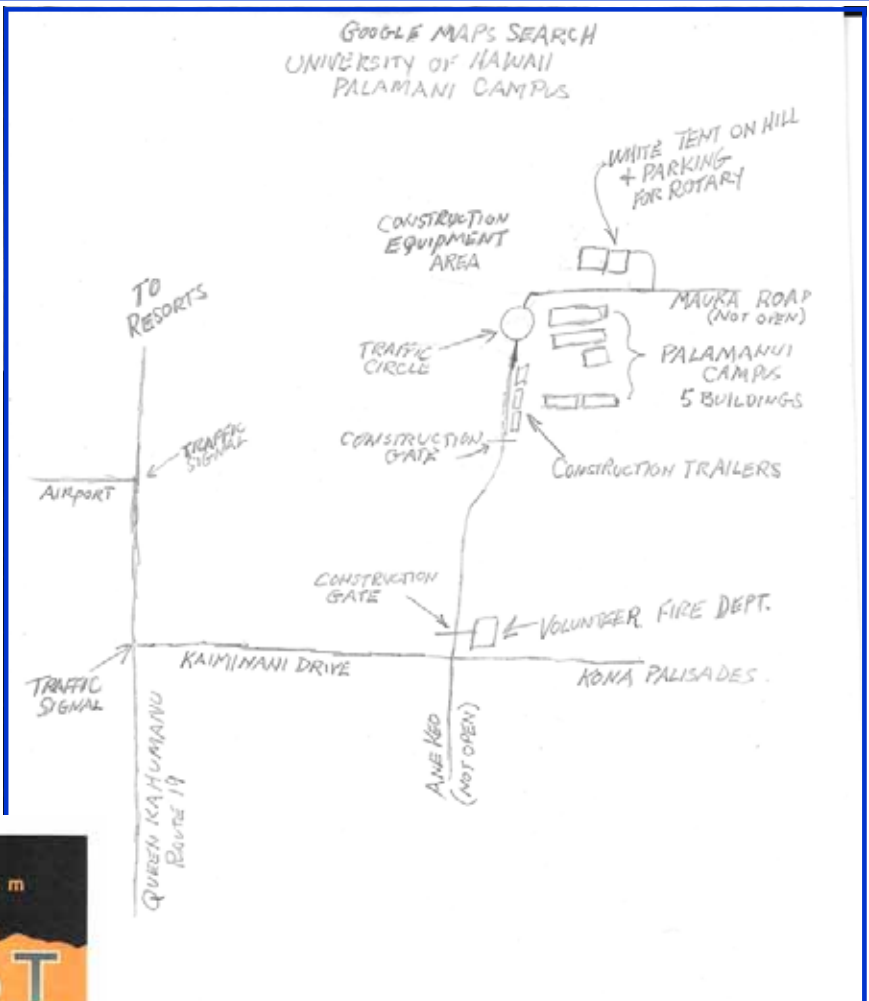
GOOGLE MAPS SEARCH
UNIVERSITY OF HAWAII
PALAMANI CAMPUS

WHITE TENT ON HILL + PARKING FOR ROTARY

CONSTRUCTION EQUIPMENT AREA

TO RESORTS

MAUKA ROAD (NOT OPEN)

TRAFFIC CIRCLE

PALAMANUI CAMPUS 5 BUILDINGS

TRAFFIC SIGNAL

CONSTRUCTION GATE

CONSTRUCTION TRAILERS

AIRPORT

CONSTRUCTION GATE

VOLUNTEER FIRE DEPT.

TRAFFIC SIGNAL

KAIMINANI DRIVE

KONA PALISADES

ANE KEO (NOT OPEN)

QUEEN KAHUMANU ROUTE 19

m

T